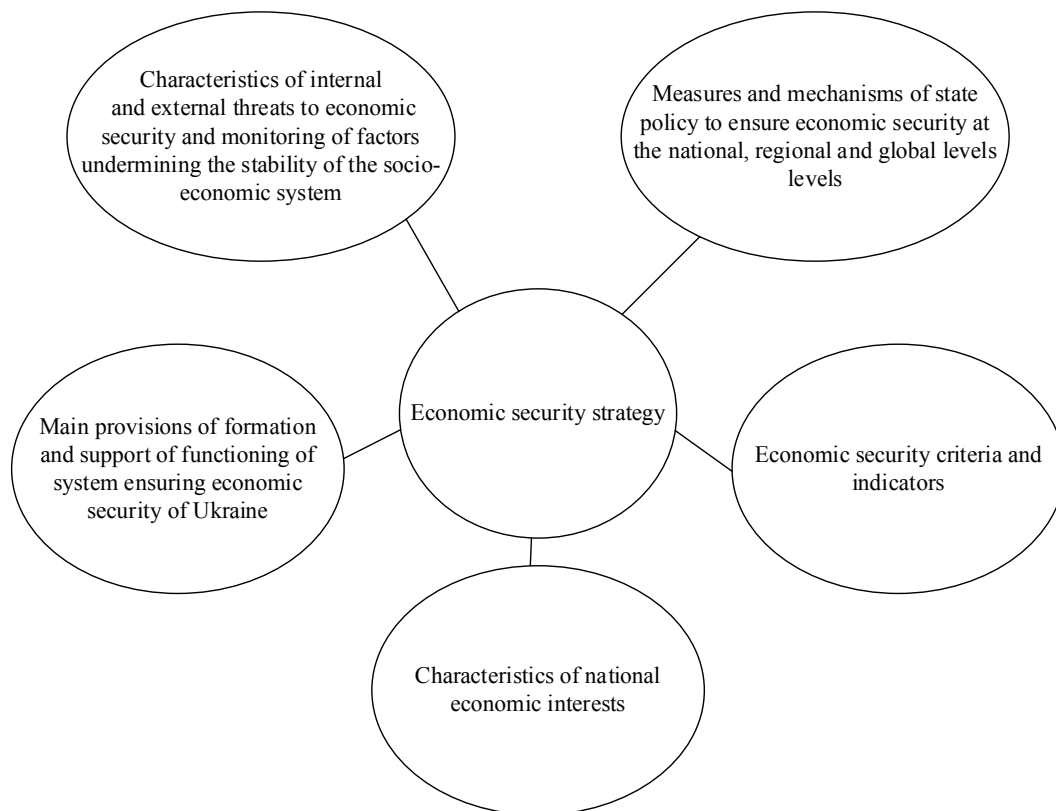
Characteristics of internal and external threats to economic security and monitoring of factors undermining the stability of the socio-economic system

Measures and mechanisms of state policy to ensure economic security at the national, regional and global levels levels

Economic security strategy

Main provisions of formation and support of functioning of system ensuring economic security of Ukraine

Economic security criteria and indicators

Characteristics of national economic interests